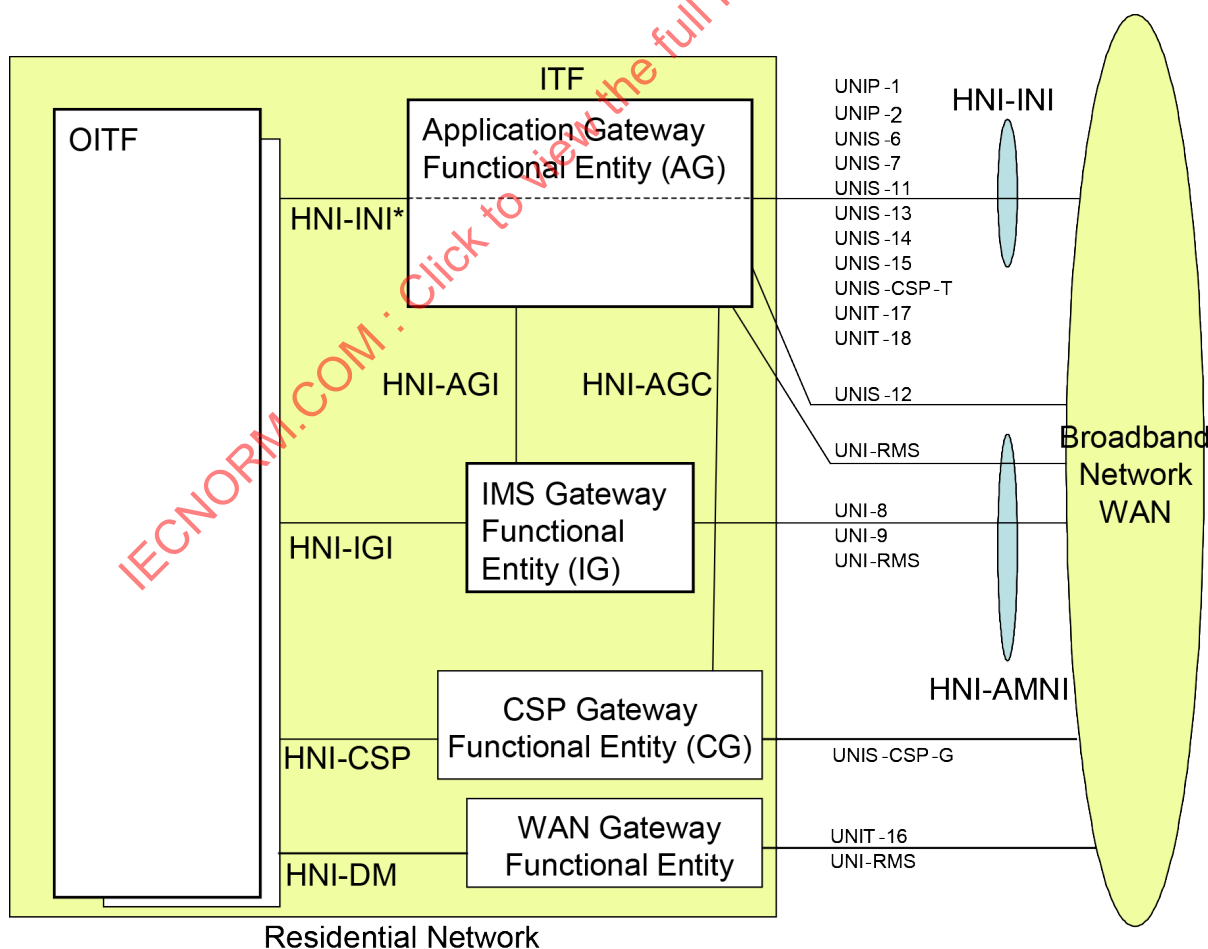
IECNORM.COM : Click to view the full

ITF

OITF

Application Gateway Functional Entity (AG)

HNI-INI*

HNI-AGI

HNI-AGC

IMS Gateway Functional Entity (IG)

HNI-IGI

CSP Gateway Functional Entity (CG)

HNI-CSP

WAN Gateway Functional Entity

HNI-DM

Residential Network

UNIP-1
UNIP-2
UNIS-6
UNIS-7
UNIS-11
UNIS-13
UNIS-14
UNIS-15
UNIS-CSP-T
UNIT-17
UNIT-18

HNI-INI

UNIS-12

UNI-RMS

UNI-8
UNI-9
UNI-RMS

HNI-AMNI

UNIS-CSP-G

UNIT-16
UNI-RMS

Broadband Network WAN